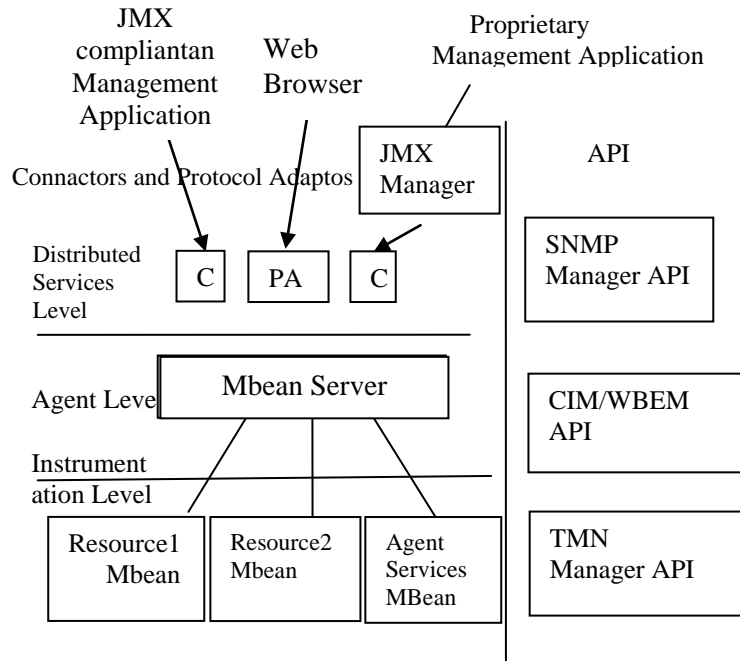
JMX compliantan Management Application

Web Browser

Proprietary Management Application

JMX Manager

API

Connectors and Protocol Adaptos

Distributed Services Level

C

PA

C

SNMP Manager API

Agent Leve

Mbean Server

CIM/WBEM API

Instrumentation Level

Resource1 Mbean

Resource2 Mbean

Agent Services MBean

TMN Manager API